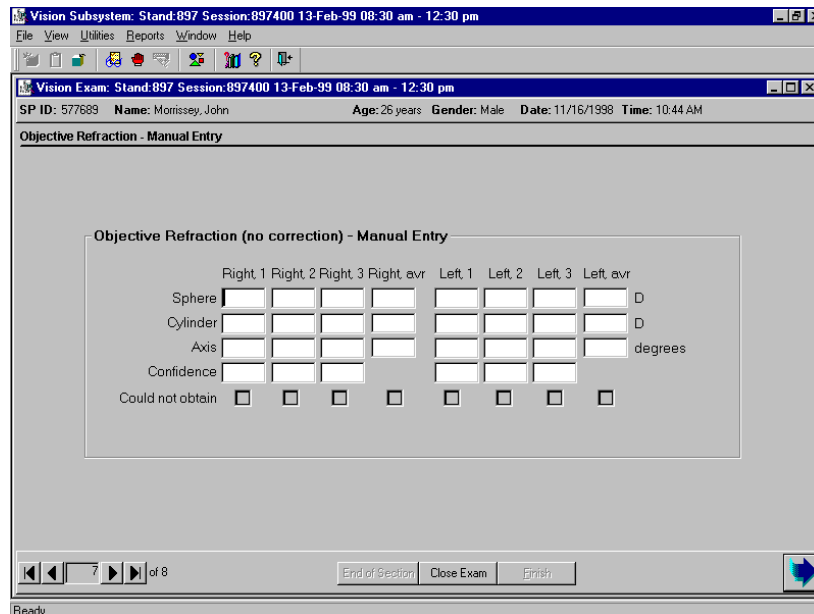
Vision Subsystem: Stand:897 Session:897400 13-Feb-99 08:30 am - 12:30 pm
File View Utilities Reports Window Help

Vision Exam: Stand:897 Session:897400 13-Feb-99 08:30 am - 12:30 pm
SP ID: 577689 Name: Morrissey, John Age: 26 years Gender: Male Date: 11/16/1998 Time: 10:44 AM
Objective Refraction - Manual Entry

Objective Refraction (no correction) - Manual Entry

| | Right, 1 | Right, 2 | Right, 3 | Right, avr | Left, 1 | Left, 2 | Left, 3 | Left, avr | |
|---|---|---|---|---|---|---|---|---|---|
| Sphere | | | | | | | | | D |
| Cylinder | | | | | | | | | D |
| Axis | | | | | | | | | degrees |
| Confidence | | | | | | | | | |
| Could not obtain | | | | | | | | | |

7 of 8
End of Section Close Exam Finish
Ready